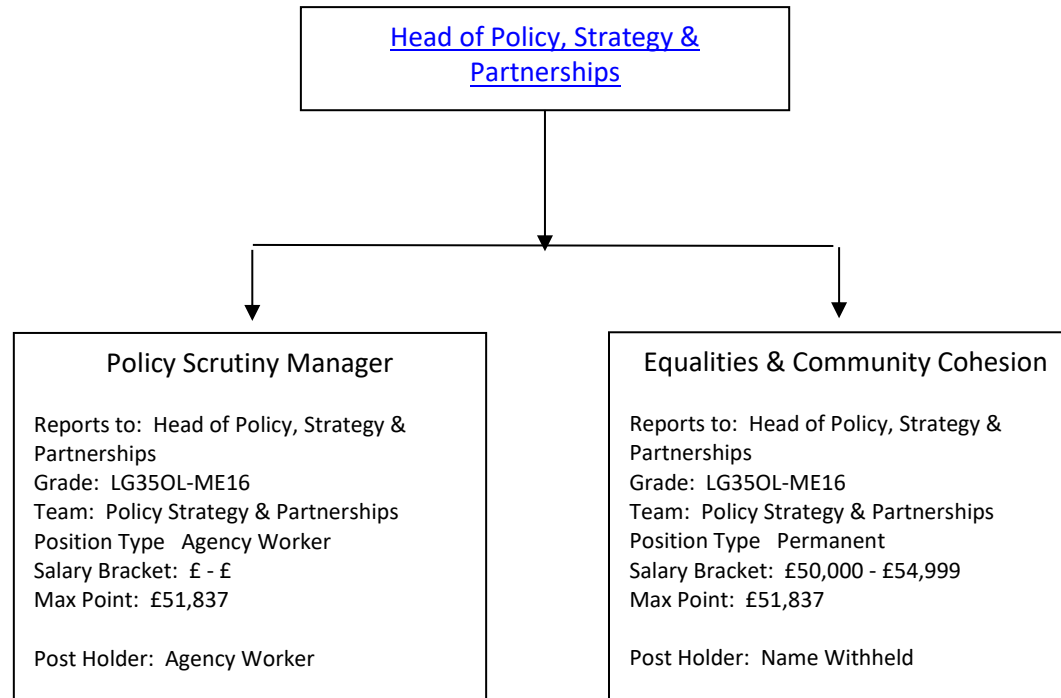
Head of Policy, Strategy & Partnerships

Policy Scrutiny Manager

Reports to: Head of Policy, Strategy & Partnerships
Grade: LG35OL-ME16
Team: Policy Strategy & Partnerships
Position Type Agency Worker
Salary Bracket: £ - £
Max Point: £51,837

Post Holder: Agency Worker

Equalities & Community Cohesion

Reports to: Head of Policy, Strategy & Partnerships
Grade: LG35OL-ME16
Team: Policy Strategy & Partnerships
Position Type Permanent
Salary Bracket: £50,000 - £54,999
Max Point: £51,837

Post Holder: Name Withheld